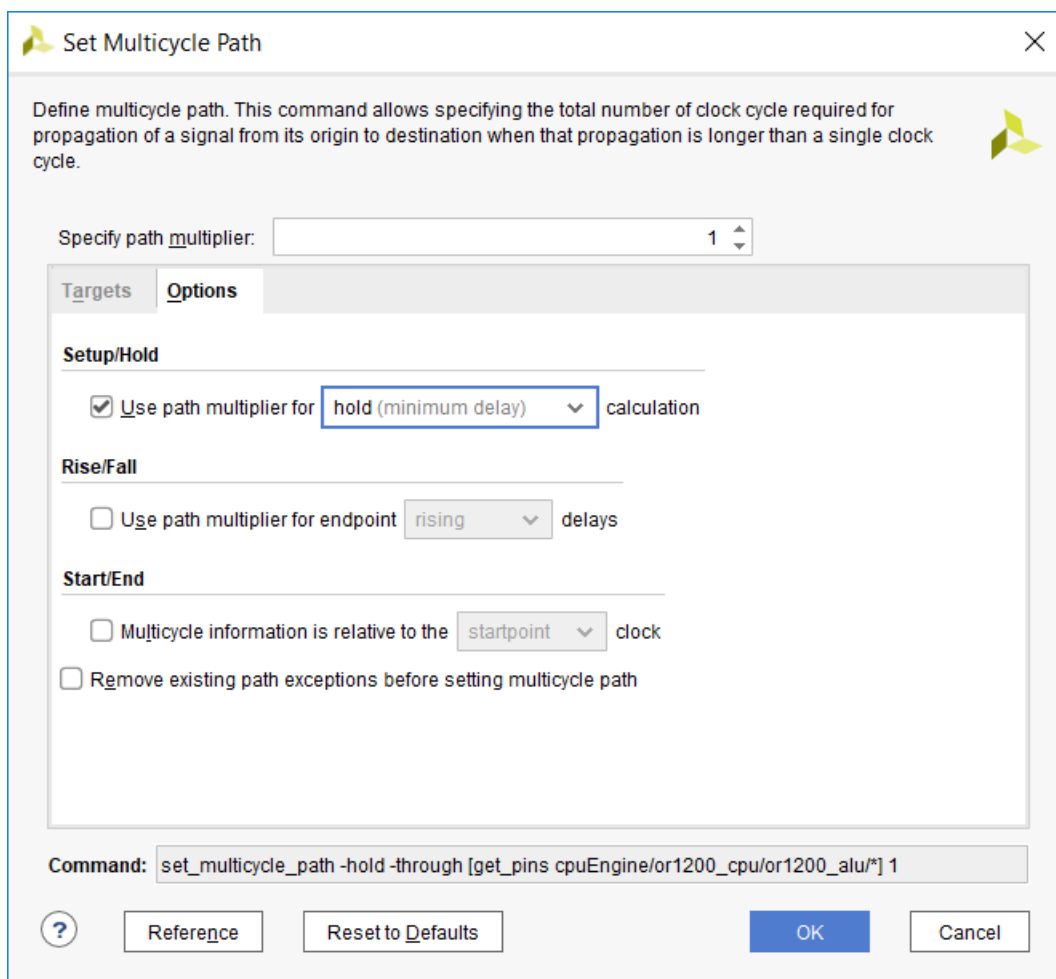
Set Multicycle Path

Define multicycle path. This command allows specifying the total number of clock cycle required for propagation of a signal from its origin to destination when that propagation is longer than a single clock cycle.

Specify path multiplier: 1

Targets Options

Setup/Hold

Use path multiplier for hold (minimum delay) calculation

Rise/Fall

Use path multiplier for endpoint rising delays

Start/End

Multicycle information is relative to the startpoint clock

Remove existing path exceptions before setting multicycle path

Command: set_multicycle_path -hold -through [get_pins cpuEngine/or1200_cpu/or1200_alu/*] 1

?

Reference

Reset to Defaults

OK

Cancel